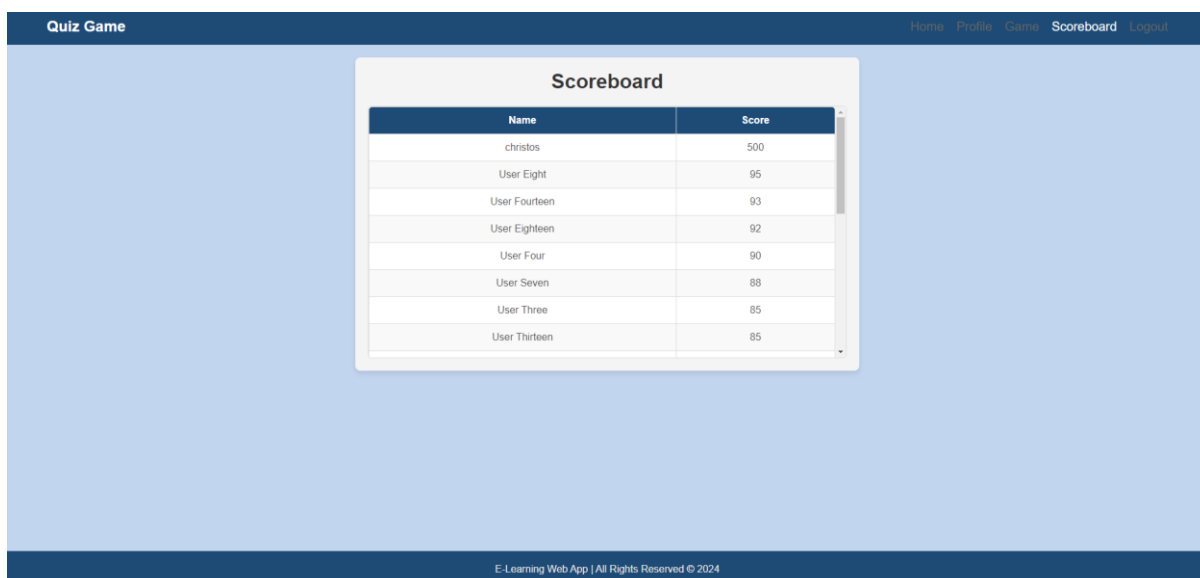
Quiz Game

Home Profile Game Scoreboard Logout

Scoreboard

| Name | Score |
|---|---|
| christos | 500 |
| User Eight | 95 |
| User Fourteen | 93 |
| User Eighteen | 92 |
| User Four | 90 |
| User Seven | 88 |
| User Three | 85 |
| User Thirteen | 85 |

E-Learning Web App | All Rights Reserved © 2024